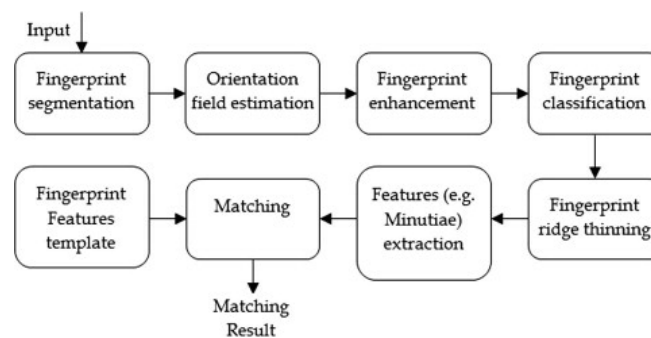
Input

Fingerprint segmentation

Orientation field estimation

Fingerprint enhancement

Fingerprint classification

Fingerprint ridge thinning

Features (e.g. Minutiae) extraction

Matching

Fingerprint Features template

Matching Result